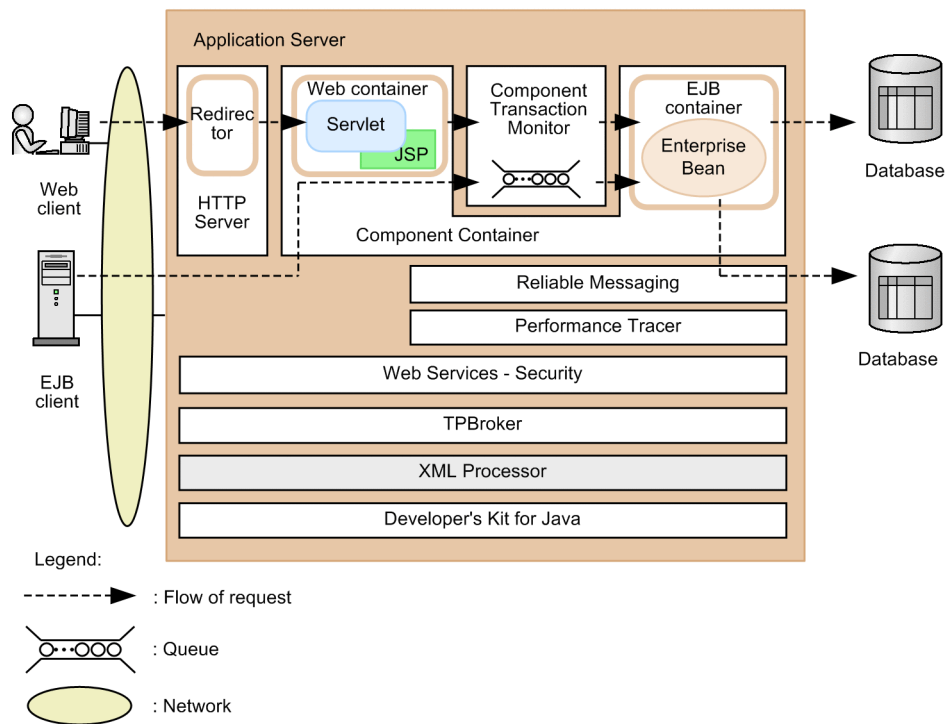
Application Server

Web client

Redirector

HTTP Server

Web container

Servlet

JSP

Component Transaction Monitor

EJB container

Enterprise Bean

Database

Component Container

EJB client

Reliable Messaging

Performance Tracer

Database

Web Services - Security

TPBroker

XML Processor

Developer's Kit for Java

Legend:

: Flow of request

: Queue

: Network